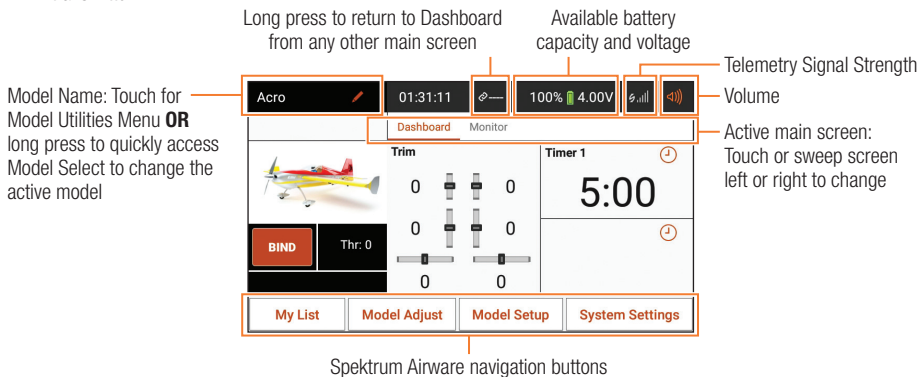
Long press to return to Dashboard from any other main screen

Available battery capacity and voltage

Telemetry Signal Strength

Model Name: Touch for Model Utilities Menu **OR** long press to quickly access Model Select to change the active model

Volume

Active main screen: Touch or sweep screen left or right to change

Acro

01:31:11

100% 4.00V

Dashboard

Monitor

Trim

Timer 1

5:00

0

0

0

0

0

0

BIND

Thr: 0

My List

Model Adjust

Model Setup

System Settings

Spektrum Airware navigation buttons